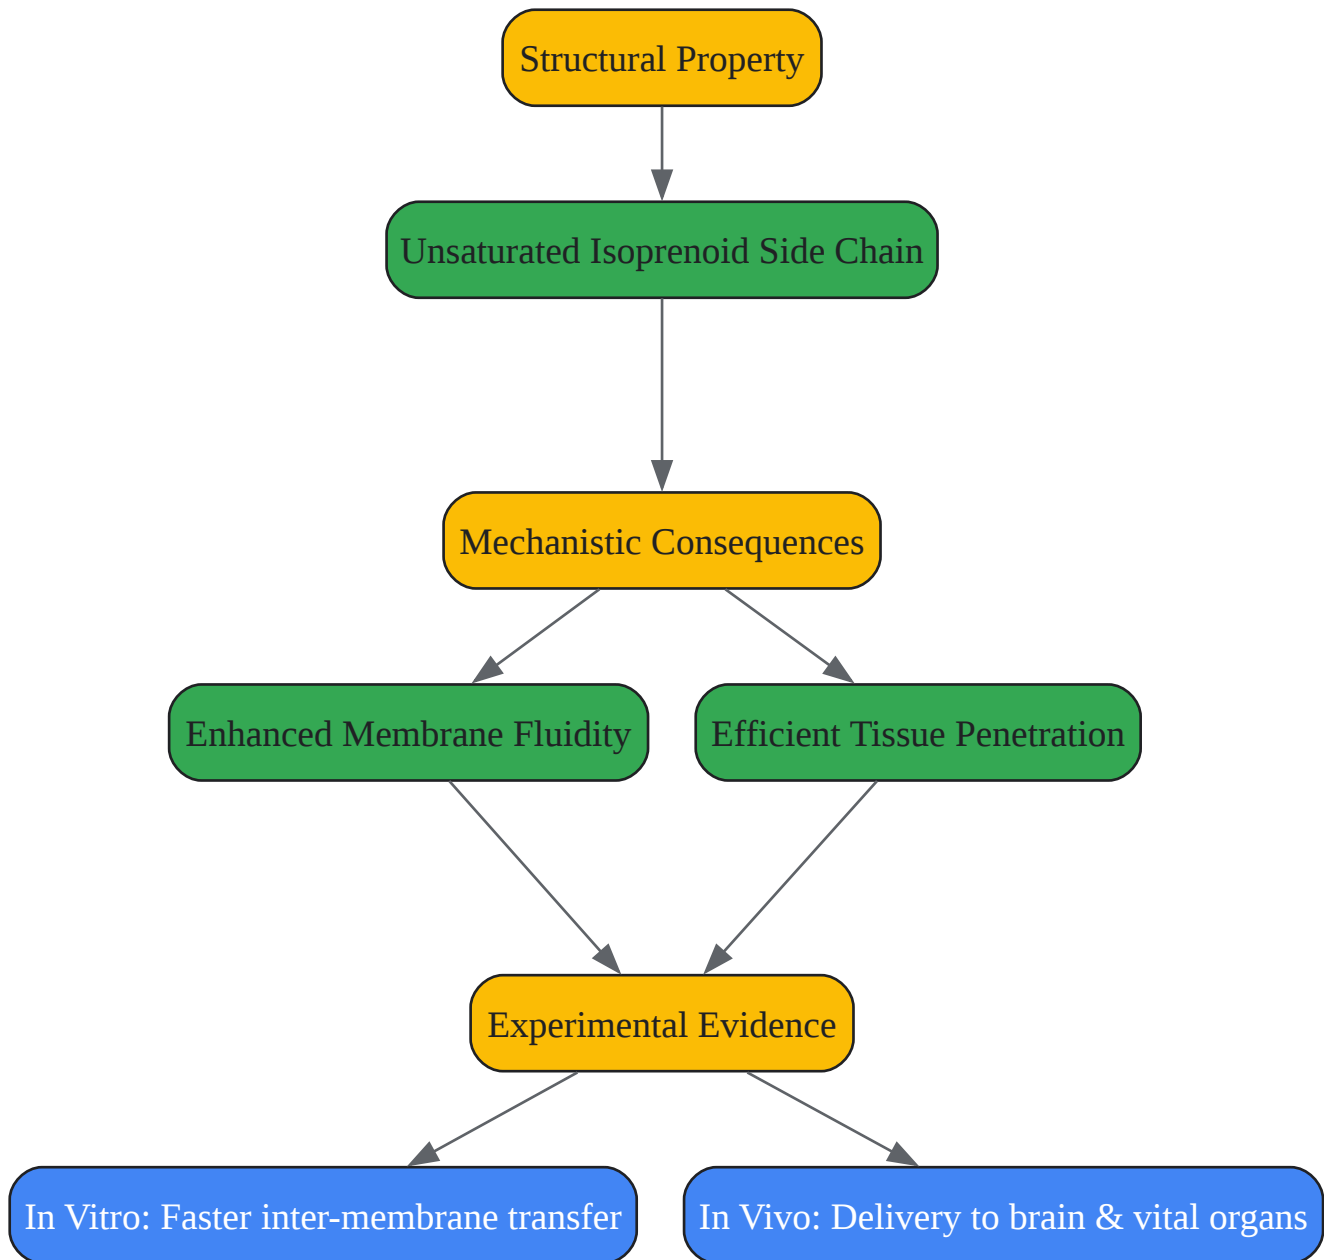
Structural Property

Unsaturated Isoprenoid Side Chain

Mechanistic Consequences

Enhanced Membrane Fluidity

Efficient Tissue Penetration

Experimental Evidence

In Vitro: Faster inter-membrane transfer

In Vivo: Delivery to brain & vital organs